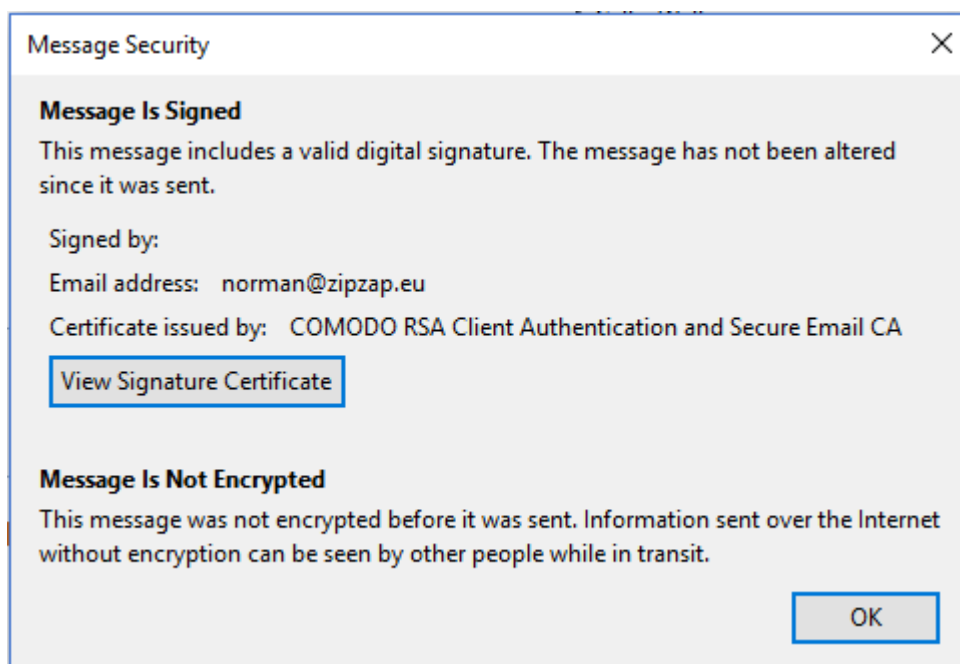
Message Security

Message Is Signed

This message includes a valid digital signature. The message has not been altered since it was sent.

Signed by:

Email address: norman@zipzap.eu

Certificate issued by: COMODO RSA Client Authentication and Secure Email CA

View Signature Certificate

Message Is Not Encrypted

This message was not encrypted before it was sent. Information sent over the Internet without encryption can be seen by other people while in transit.

OK